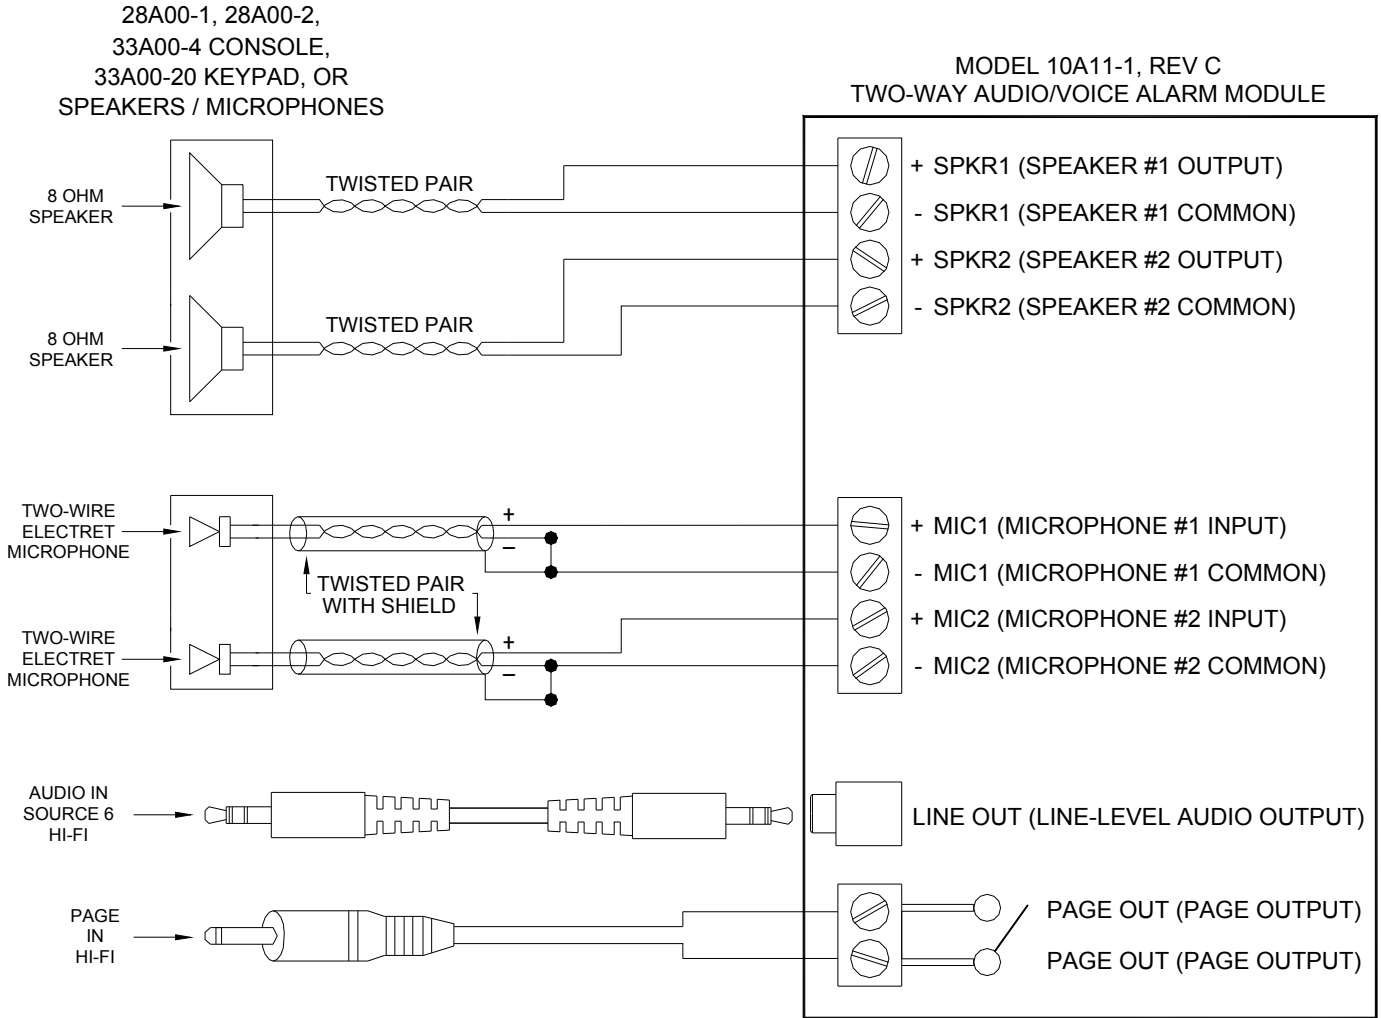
28A00-1, 28A00-2,
33A00-4 CONSOLE,
33A00-20 KEYPAD, OR
SPEAKERS / MICROPHONES

MODEL 10A11-1, REV C
TWO-WAY AUDIO/VOICE ALARM MODULE

8 OHM
SPEAKER

TWISTED PAIR

8 OHM
SPEAKER

TWISTED PAIR

+ SPKR1 (SPEAKER #1 OUTPUT)
- SPKR1 (SPEAKER #1 COMMON)
+ SPKR2 (SPEAKER #2 OUTPUT)
- SPKR2 (SPEAKER #2 COMMON)

TWO-WIRE
ELECTRET
MICROPHONE

+
–

TWISTED PAIR
WITH SHIELD

TWO-WIRE
ELECTRET
MICROPHONE

+
–

+ MIC1 (MICROPHONE #1 INPUT)
- MIC1 (MICROPHONE #1 COMMON)
+ MIC2 (MICROPHONE #2 INPUT)
- MIC2 (MICROPHONE #2 COMMON)

AUDIO IN
SOURCE 6
HI-FI

LINE OUT (LINE-LEVEL AUDIO OUTPUT)

PAGE
IN
HI-FI

PAGE OUT (PAGE OUTPUT)
PAGE OUT (PAGE OUTPUT)